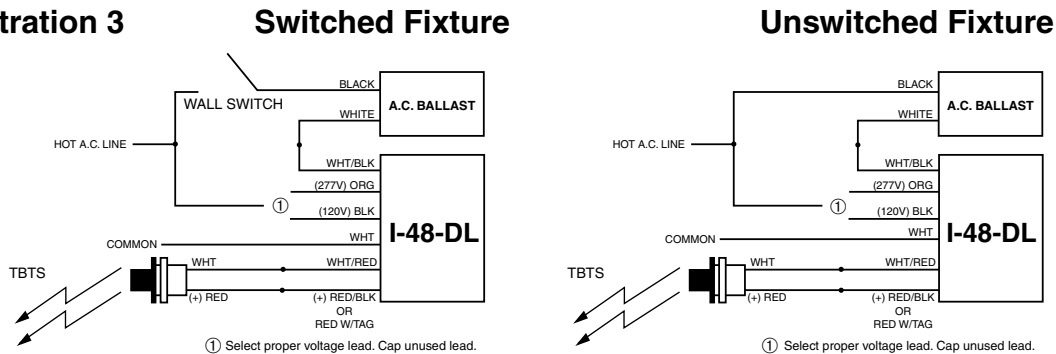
tration 3

Switched Fixture

BLACK
WALL SWITCH
A.C. BALLAST
WHITE
HOT A.C. LINE
WHT/BLK
(277V) ORG
①
(120V) BLK
COMMON
WHT
I-48-DL
TBTS
WHT
WHT/RED
(+) RED
(+) RED/BLK
OR
RED W/TAG
① Select proper voltage lead. Cap unused lead.

Unswitched Fixture

BLACK
A.C. BALLAST
WHITE
HOT A.C. LINE
WHT/BLK
(277V) ORG
①
(120V) BLK
COMMON
WHT
I-48-DL
TBTS
WHT
WHT/RED
(+) RED
(+) RED/BLK
OR
RED W/TAG
① Select proper voltage lead. Cap unused lead.